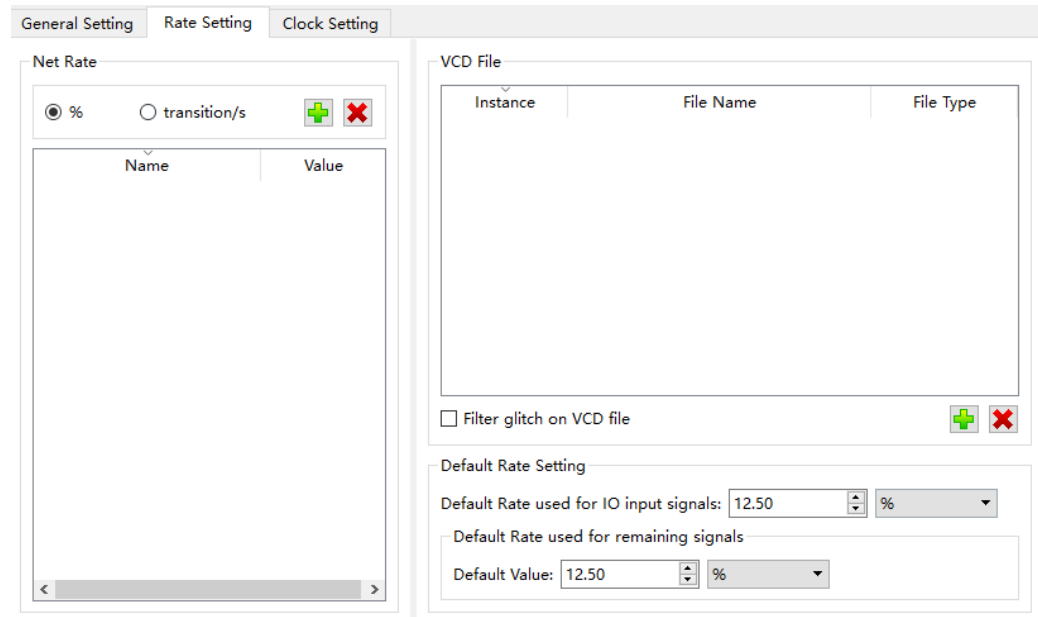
General Setting Rate Setting Clock Setting

Net Rate

% transition/s

| Name | Value |
|---|---|

VCD File

| Instance | File Name | File Type |
|---|---|---|

Filter glitch on VCD file

Default Rate Setting

Default Rate used for IO input signals: 12.50 %

Default Rate used for remaining signals

Default Value: 12.50 %